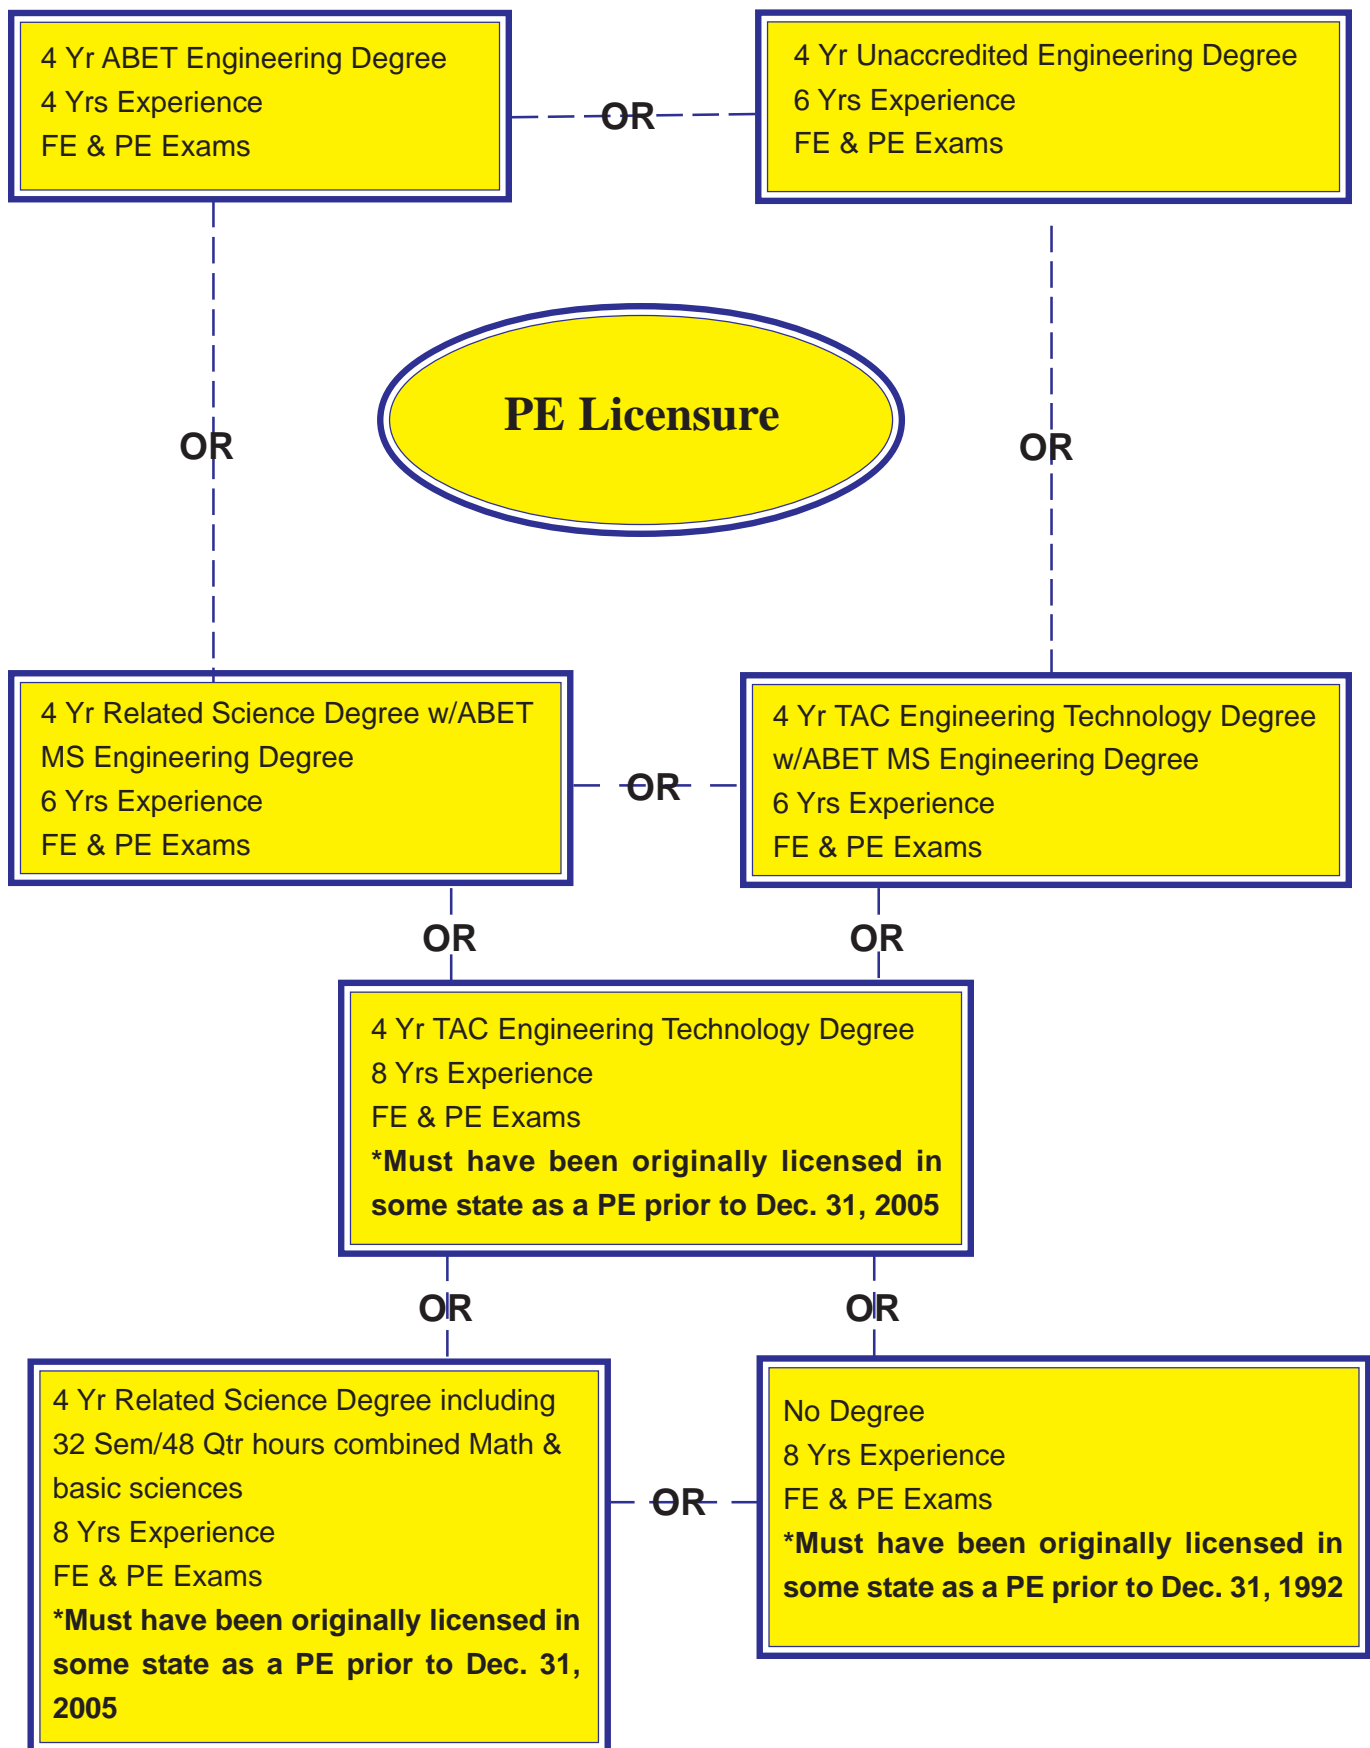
4 Yr ABET Engineering Degree
4 Yrs Experience
FE & PE Exams

OR

4 Yr Unaccredited Engineering Degree
6 Yrs Experience
FE & PE Exams

OR

PE Licensure

OR

4 Yr Related Science Degree w/ABET MS Engineering Degree
6 Yrs Experience
FE & PE Exams

OR

4 Yr TAC Engineering Technology Degree w/ABET MS Engineering Degree
6 Yrs Experience
FE & PE Exams

OR

OR

4 Yr TAC Engineering Technology Degree
8 Yrs Experience
FE & PE Exams
*Must have been originally licensed in some state as a PE prior to Dec. 31, 2005

OR

OR

4 Yr Related Science Degree including 32 Sem/48 Qtr hours combined Math & basic sciences
8 Yrs Experience
FE & PE Exams
*Must have been originally licensed in some state as a PE prior to Dec. 31, 2005

OR

No Degree
8 Yrs Experience
FE & PE Exams
*Must have been originally licensed in some state as a PE prior to Dec. 31, 1992